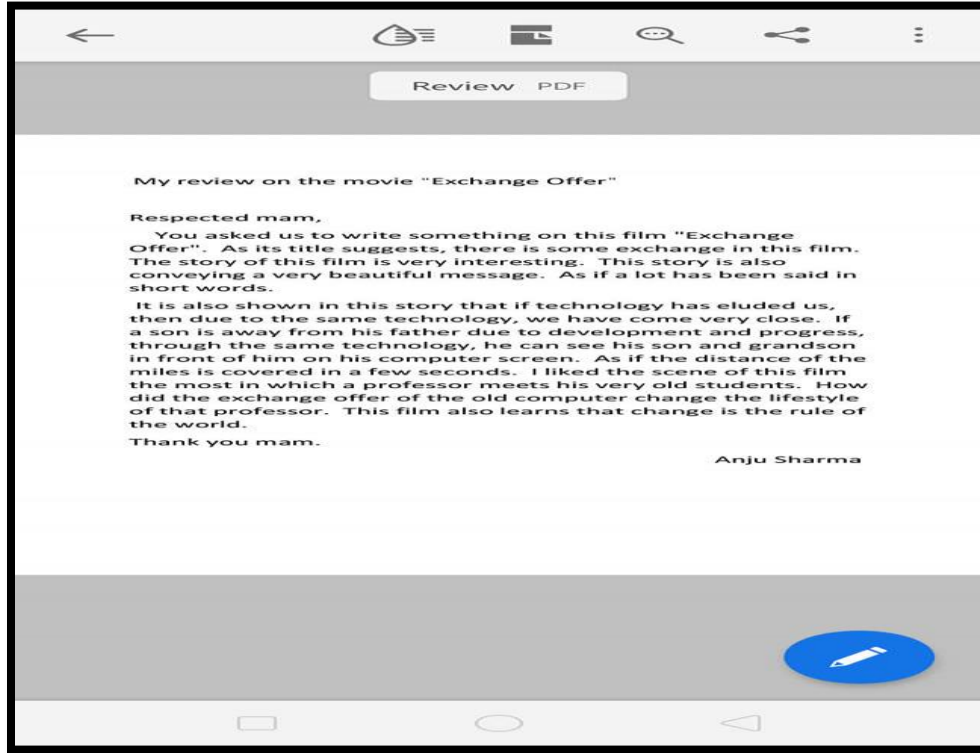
Review PDF

My review on the movie "Exchange Offer"

Respected mam,

You asked us to write something on this film "Exchange Offer". As its title suggests, there is some exchange in this film. The story of this film is very interesting. This story is also conveying a very beautiful message. As if a lot has been said in short words.

It is also shown in this story that if technology has eluded us, then due to the same technology, we have come very close. If a son is away from his father due to development and progress, through the same technology, he can see his son and grandson in front of him on his computer screen. As if the distance of the miles is covered in a few seconds. I liked the scene of this film the most in which a professor meets his very old students. How did the exchange offer of the old computer change the lifestyle of that professor. This film also learns that change is the rule of the world.

Thank you mam.

Anju Sharma